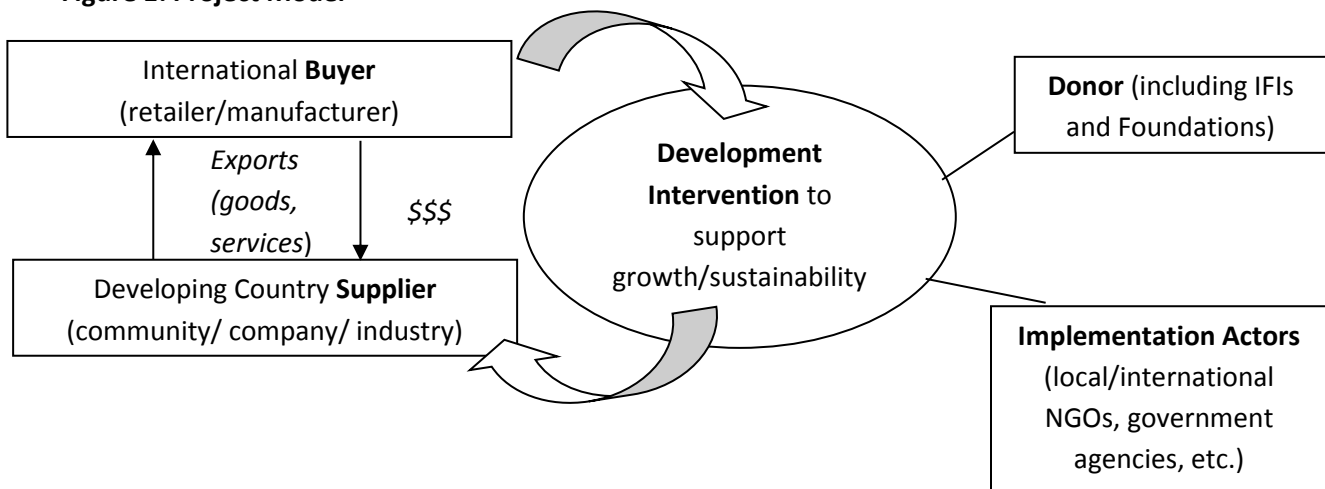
Figure 1: Project Model

International Buyer (retailer/manufacturer)

Exports (goods, services)

$$$

Developing Country Supplier (community/ company/ industry)

Development Intervention to support growth/sustainability

Donor (including IFIs and Foundations)

Implementation Actors (local/international NGOs, government agencies, etc.)